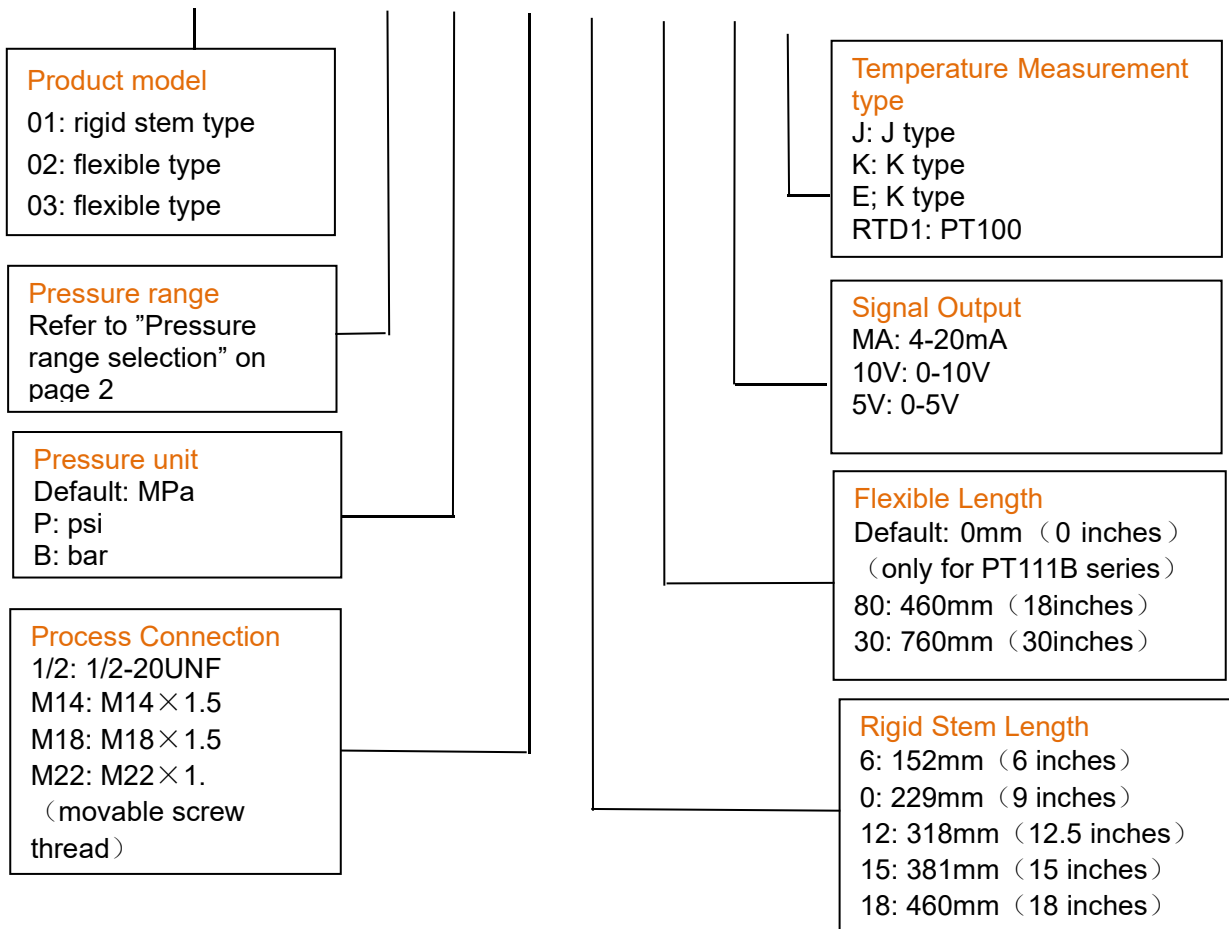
Product model
01: rigid stem type
02: flexible type
03: flexible type

Pressure range
Refer to ”Pressure range selection” on page 2

Pressure unit
Default: MPa
P: psi
B: bar

Process Connection
1/2: 1/2-20UNF
M14: M14×1.5
M18: M18×1.5
M22: M22×1.
（movable screw thread）

Temperature Measurement type
J: J type
K: K type
E; K type
RTD1: PT100

Signal Output
MA: 4-20mA
10V: 0-10V
5V: 0-5V

Flexible Length
Default: 0mm（0 inches）
（only for PT111B series）
80: 460mm（18inches）
30: 760mm（30inches）

Rigid Stem Length
6: 152mm（6 inches）
0: 229mm（9 inches）
12: 318mm（12.5 inches）
15: 381mm（15 inches）
18: 460mm（18 inches）